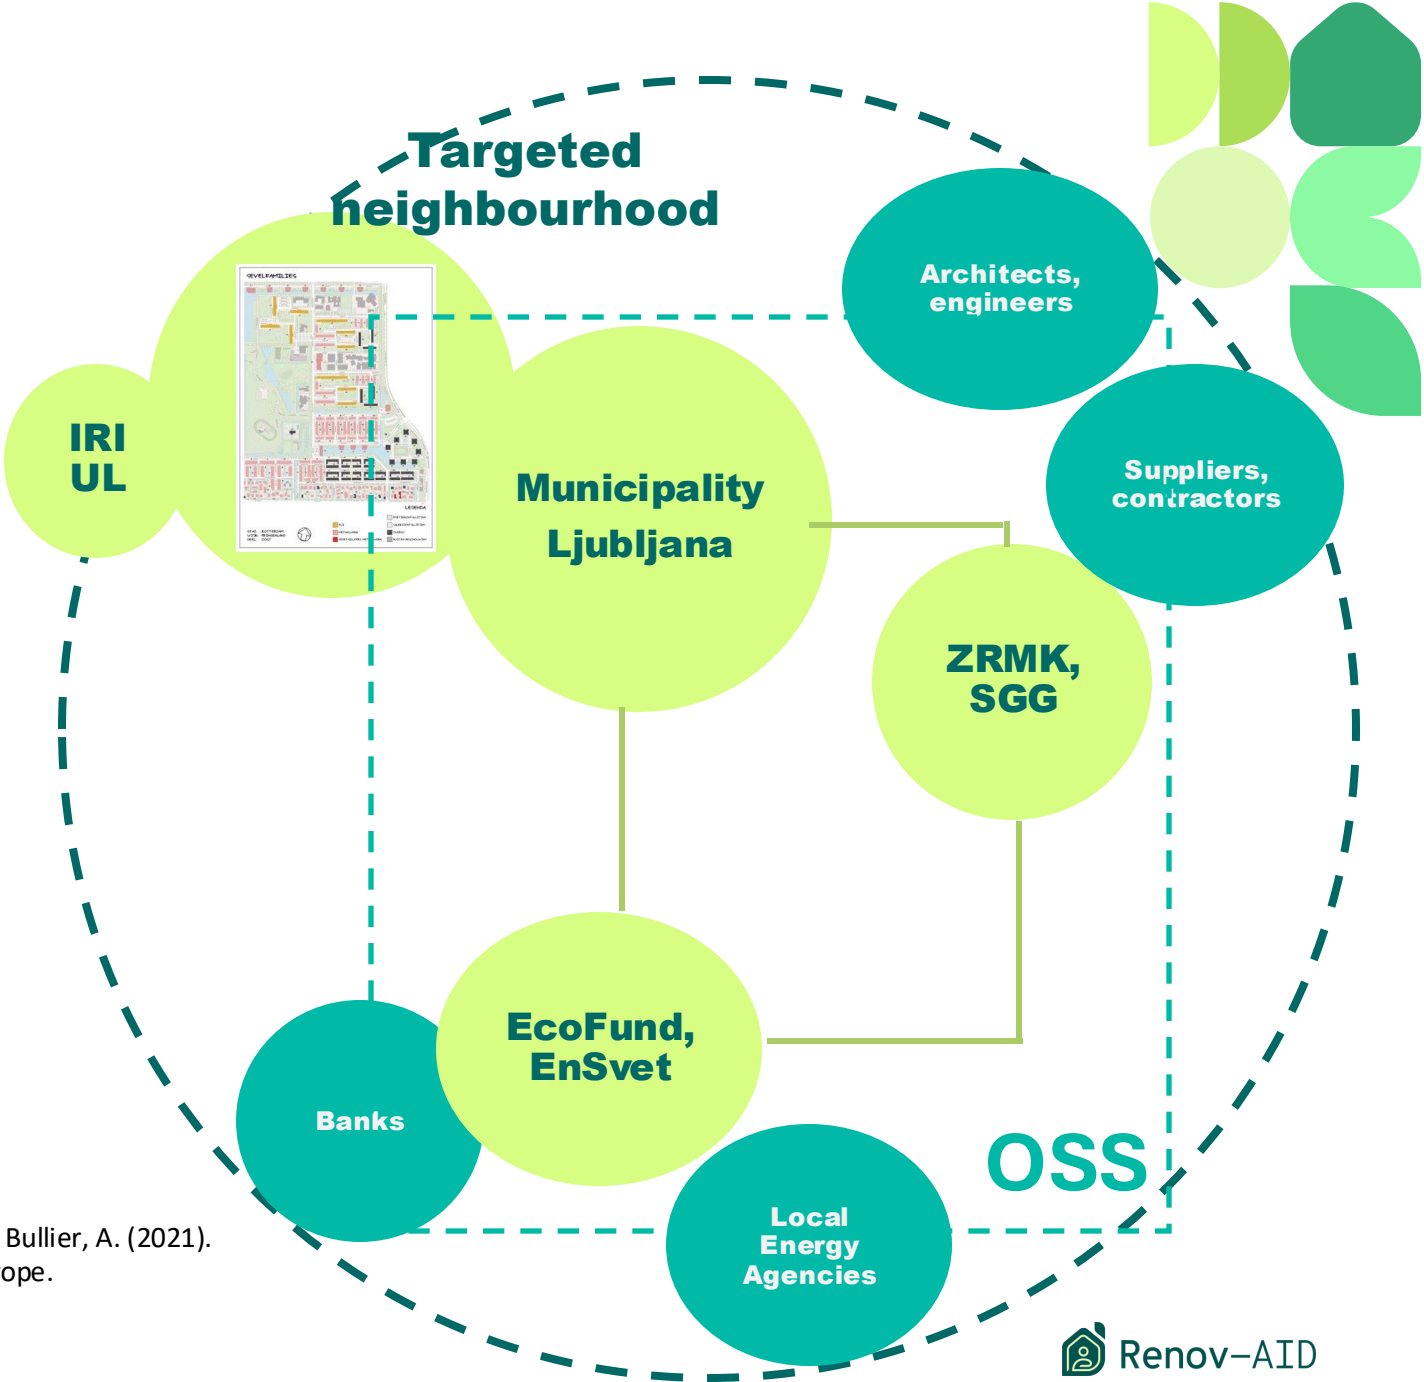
Targeted neighbourhood

IRI UL

Municipality Ljubljana

Architects, engineers

Suppliers, contractors

ZRMK, SGG

EcoFund, EnSvet

Banks

Local Energy Agencies

OSS

Bullier, A. (2021).
ope.

Renov-AID